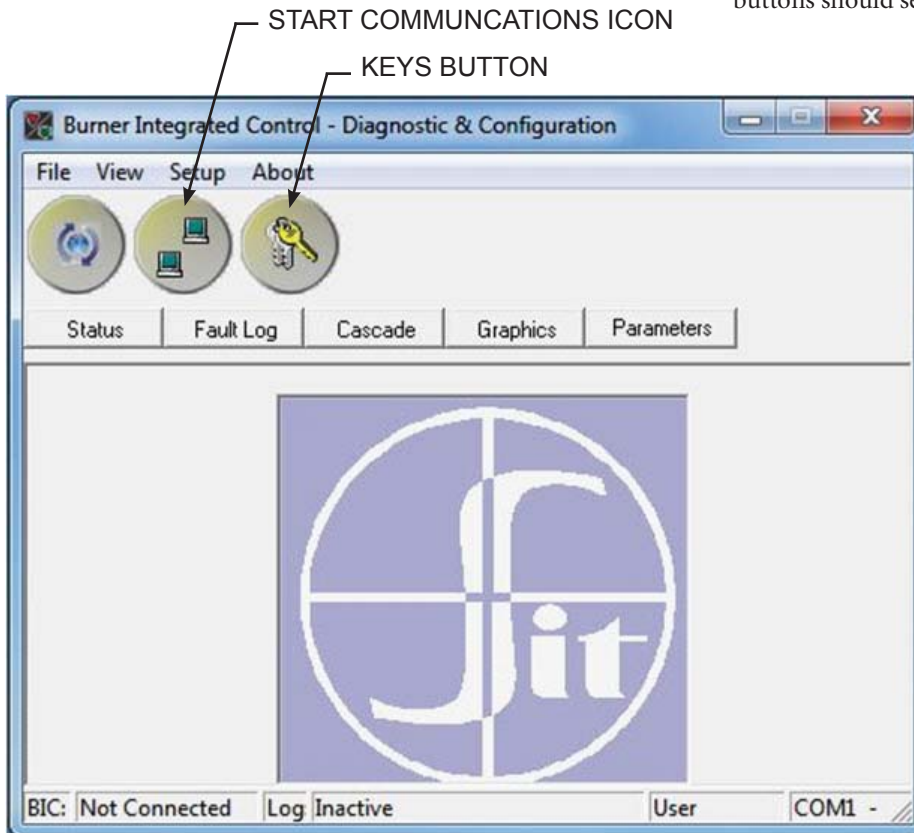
buttons should s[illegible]

START COMMUNCATIONS ICON

KEYS BUTTON

Burner Integrated Control - Diagnostic & Configuration

File View Setup About

Status | Fault Log | Cascade | Graphics | Parameters

Sit

BIC: Not Connected | Log Inactive | User | COM1 -